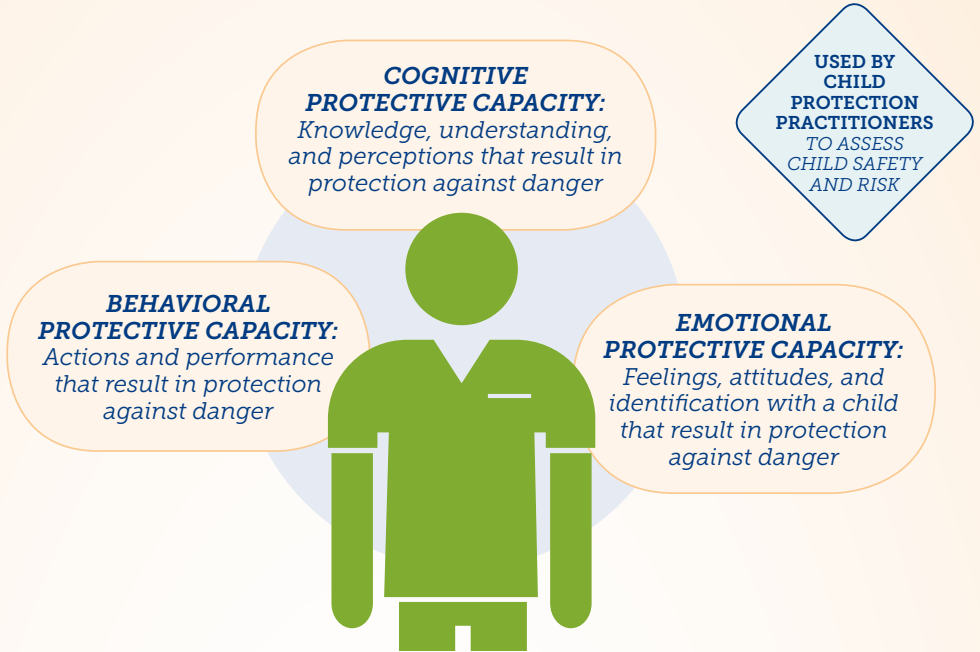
COGNITIVE PROTECTIVE CAPACITY:
Knowledge, understanding, and perceptions that result in protection against danger

USED BY CHILD PROTECTION PRACTITIONERS
TO ASSESS CHILD SAFETY AND RISK

BEHAVIORAL PROTECTIVE CAPACITY:
Actions and performance that result in protection against danger

EMOTIONAL PROTECTIVE CAPACITY:
Feelings, attitudes, and identification with a child that result in protection against danger